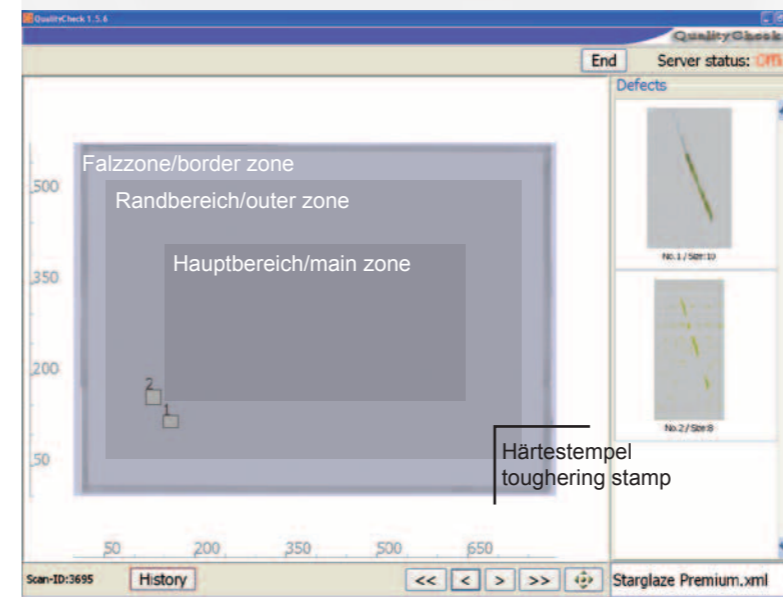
QualityCheck 1.5.6

QualityCheck

End

Server status: Off

Defects

No.1 / Size:10

No.2 / Size:8

Falzzone/border zone

Randbereich/outer zone

Hauptbereich/main zone

500

350

200

50

2

1

Härtestempel
toughering stamp

50

200

350

500

650

Scan-ID:3695

History

<<

<

>

>>

Starglaze Premium.xml